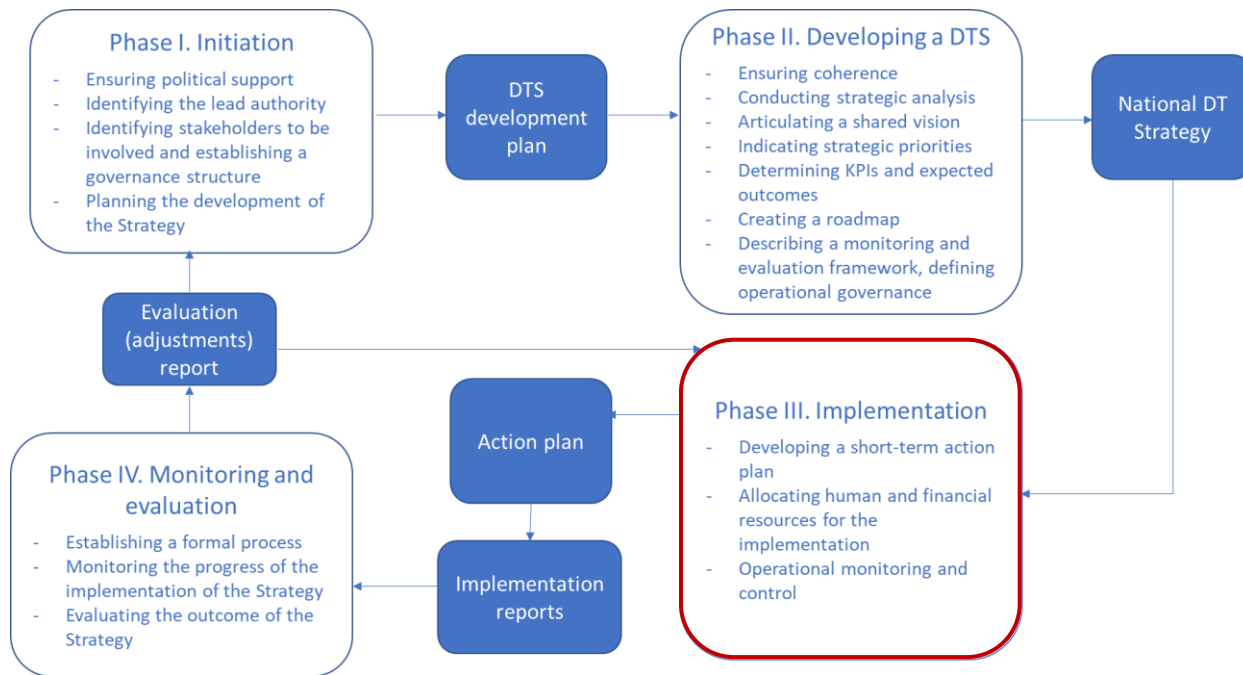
Phase I. Initiation
- Ensuring political support
- Identifying the lead authority
- Identifying stakeholders to be involved and establishing a governance structure
- Planning the development of the Strategy

DTS development plan

Phase II. Developing a DTS
- Ensuring coherence
- Conducting strategic analysis
- Articulating a shared vision
- Indicating strategic priorities
- Determining KPIs and expected outcomes
- Creating a roadmap
- Describing a monitoring and evaluation framework, defining operational governance

National DT Strategy

Evaluation (adjustments) report

Action plan

Phase III. Implementation
- Developing a short-term action plan
- Allocating human and financial resources for the implementation
- Operational monitoring and control

Phase IV. Monitoring and evaluation
- Establishing a formal process
- Monitoring the progress of the implementation of the Strategy
- Evaluating the outcome of the Strategy

Implementation reports